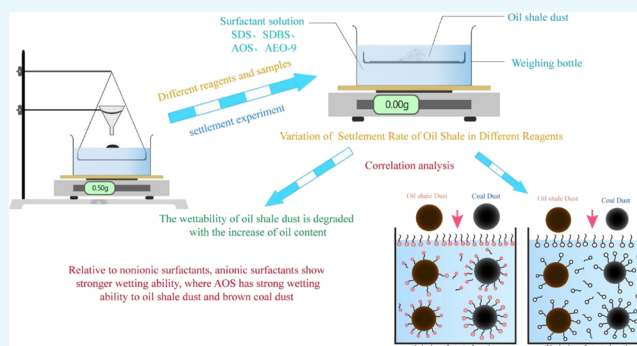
Surfactant solution
SDS、SDBS、
AOS、AEO-9

Oil shale dust

Weighing bottle

0.00g

0.50g

Different reagents and samples

settlement experiment

Variation of Settlement Rate of Oil Shale in Different Reagents

Correlation analysis

The wettability of oil shale dust is degraded with the increase of oil content

Oil shale Dust

Coal Dust

Oil shale Dust

Coal Dust

Relative to nonionic surfactants, anionic surfactants show stronger wetting ability, where AOS has strong wetting ability to oil shale dust and brown coal dust